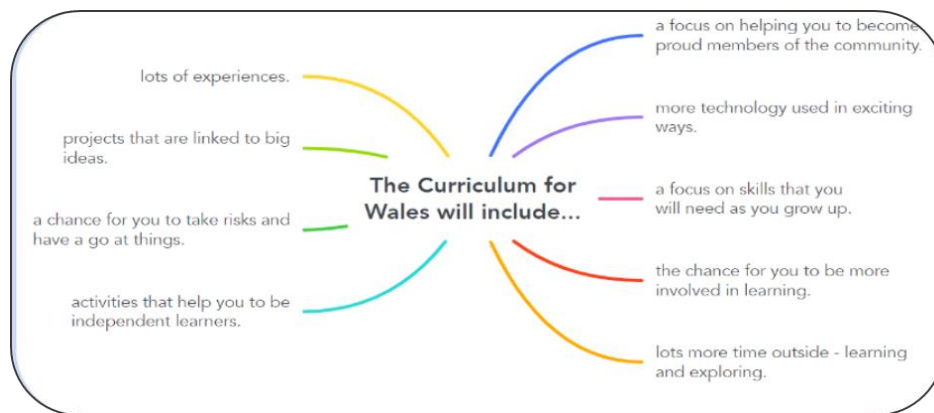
The Curriculum for Wales will include...

lots of experiences.

projects that are linked to big ideas.

a chance for you to take risks and have a go at things.

activities that help you to be independent learners.

a focus on helping you to become proud members of the community.

more technology used in exciting ways.

a focus on skills that you will need as you grow up.

the chance for you to be more involved in learning.

lots more time outside - learning and exploring.